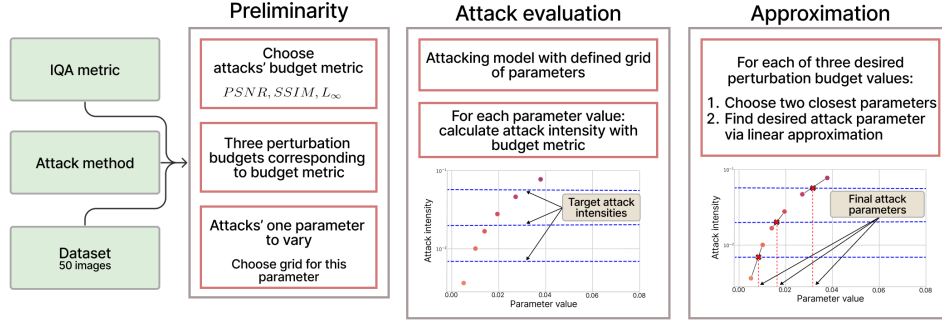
IQA metric

Attack method

Dataset
50 images

Preliminarity

Choose attacks' budget metric
$PSNR, SSIM, L_\infty$

Three perturbation budgets corresponding to budget metric

Attacks' one parameter to vary

Choose grid for this parameter

Attack evaluation

Attacking model with defined grid of parameters

For each parameter value: calculate attack intensity with budget metric

$10^{-1}$
$10^{-2}$
Attack intensity
Target attack intensities
0.00 0.02 0.04 0.06 0.08
Parameter value

Approximation

For each of three desired perturbation budget values:
1. Choose two closest parameters
2. Find desired attack parameter via linear approximation

$10^{-1}$
$10^{-2}$
Attack intensity
Final attack parameters
0.00 0.02 0.04 0.06 0.08
Parameter value